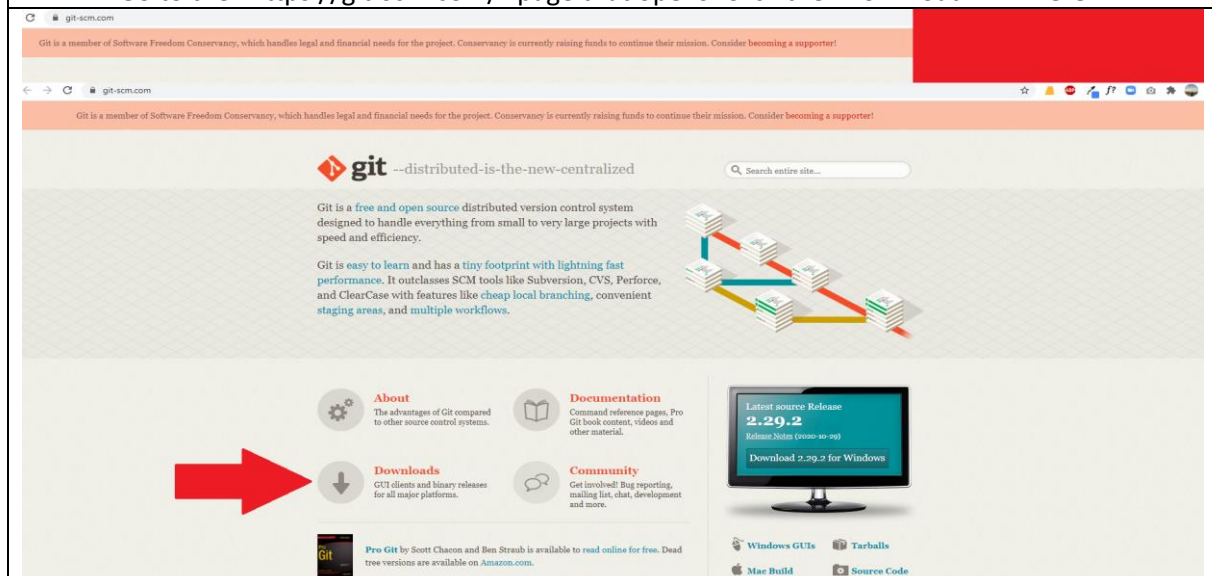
git-scm.com

Git is a member of Software Freedom Conservancy, which handles legal and financial needs for the project. Conservancy is currently raising funds to continue their mission. Consider becoming a supporter!

git-scm.com

Git is a member of Software Freedom Conservancy, which handles legal and financial needs for the project. Conservancy is currently raising funds to continue their mission. Consider becoming a supporter!

git --distributed-is-the-new-centralized

Search entire site...

Git is a free and open source distributed version control system designed to handle everything from small to very large projects with speed and efficiency.

Git is easy to learn and has a tiny footprint with lightning fast performance. It outclasses SCM tools like Subversion, CVS, Perforce, and ClearCase with features like cheap local branching, convenient staging areas, and multiple workflows.

About
The advantages of Git compared to other source control systems.

Documentation
Command reference pages, Pro Git book content, videos and other material.

Downloads
GUI clients and binary releases for all major platforms.

Community
Get involved! Bug reporting, mailing list, chat, development and more.

Latest source Release
2.29.2
Release Notes (2020-10-29)
Download 2.29.2 for Windows

Pro Git by Scott Chacon and Ben Straub is available to read online for free. Dead tree versions are available on Amazon.com.

Windows GUIs
Tarballs
Mac Build
Source Code